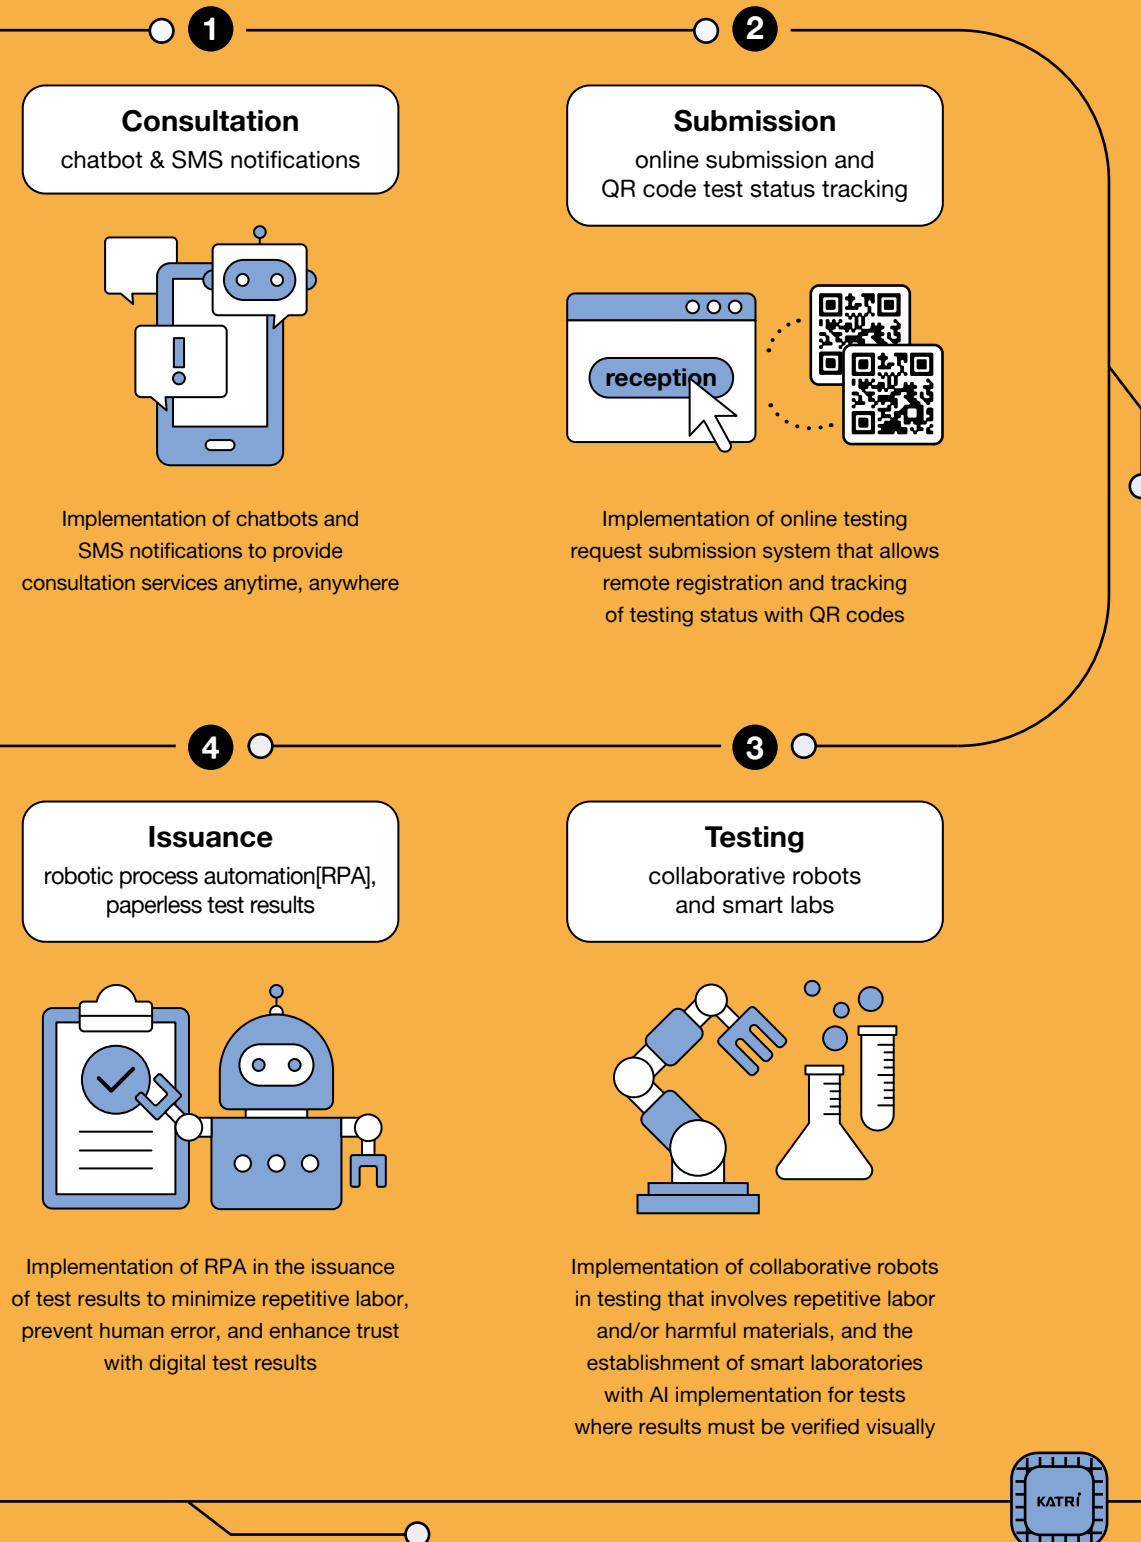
1

2

Consultation
chatbot & SMS notifications

Submission
online submission and
QR code test status tracking

reception

Implementation of chatbots and SMS notifications to provide consultation services anytime, anywhere

Implementation of online testing request submission system that allows remote registration and tracking of testing status with QR codes

4

3

Issuance
robotic process automation[RPA], paperless test results

Testing
collaborative robots
and smart labs

Implementation of RPA in the issuance of test results to minimize repetitive labor, prevent human error, and enhance trust with digital test results

Implementation of collaborative robots in testing that involves repetitive labor and/or harmful materials, and the establishment of smart laboratories with AI implementation for tests where results must be verified visually

KATRI